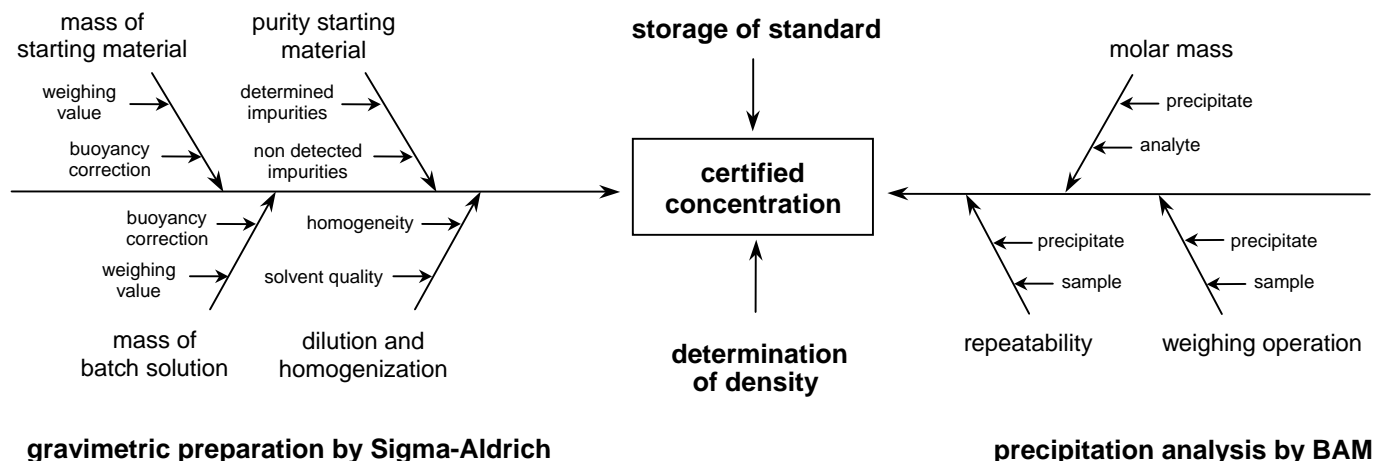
mass of starting material

weighing value

buoyancy correction

purity starting material

determined impurities

non detected impurities

storage of standard

molar mass

precipitate

analyte

certified concentration

buoyancy correction

weighing value

homogeneity

solvent quality

precipitate

sample

precipitate

sample

mass of batch solution

dilution and homogenization

determination of density

repeatability

weighing operation

gravimetric preparation by Sigma-Aldrich

precipitation analysis by BAM